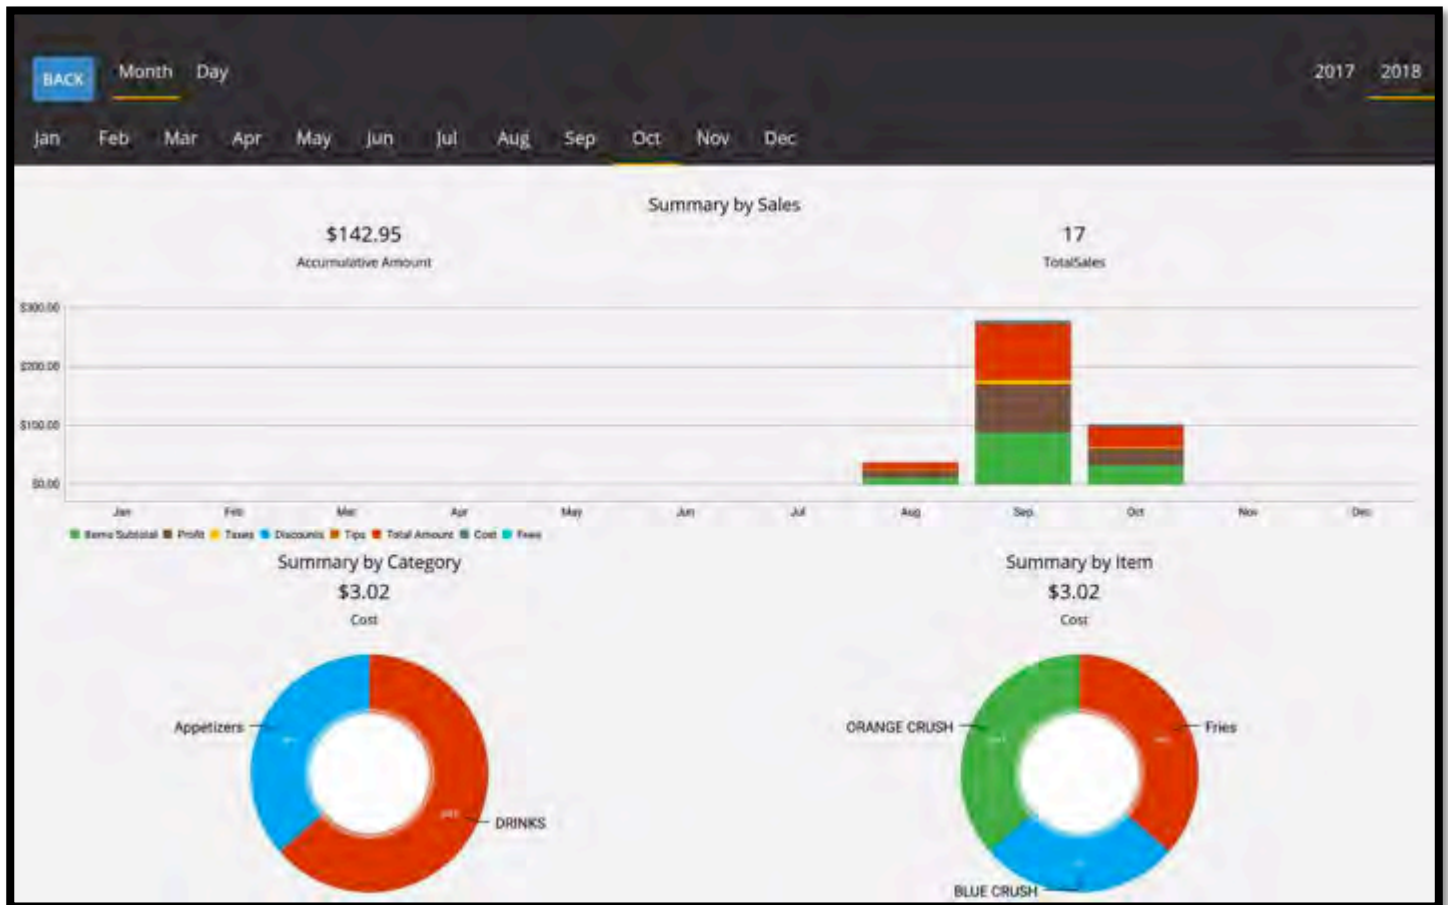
BACK Month Day

2017 2018

Jan Feb Mar Apr May Jun Jul Aug Sep Oct Nov Dec

Summary by Sales

$142.95
Accumulative Amount

17
TotalSales

$300.00
$200.00
$100.00
$0.00

Jan Feb Mar Apr May Jun Jul Aug Sep Oct Nov Dec

Items Subtotal Profit Taxes Discounts Tips Total Amount Cost Fees

Summary by Category
$3.02
Cost

Appetizers
DRINKS

Summary by Item
$3.02
Cost

ORANGE CRUSH
Fries
BLUE CRUSH